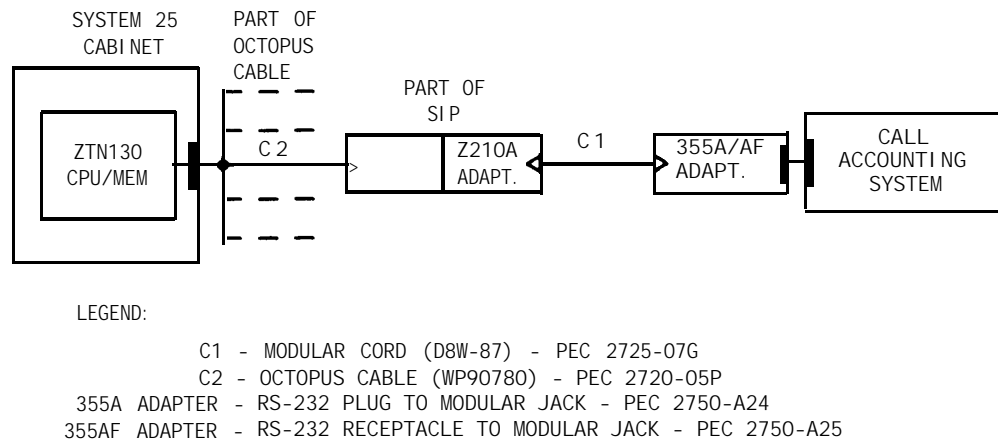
SYSTEM 25 CABINET

PART OF OCTOPUS CABLE

PART OF SIP

ZTN130 CPU/MEM

C2

Z210A ADAPT.

C1

355A/AF ADAPT.

CALL ACCOUNTING SYSTEM

LEGEND:

C1 - MODULAR CORD (D8W-87) - PEC 2725-07G
C2 - OCTOPUS CABLE (WP90780) - PEC 2720-05P
355A ADAPTER - RS-232 PLUG TO MODULAR JACK - PEC 2750-A24
355AF ADAPTER - RS-232 RECEPTACLE TO MODULAR JACK - PEC 2750-A25